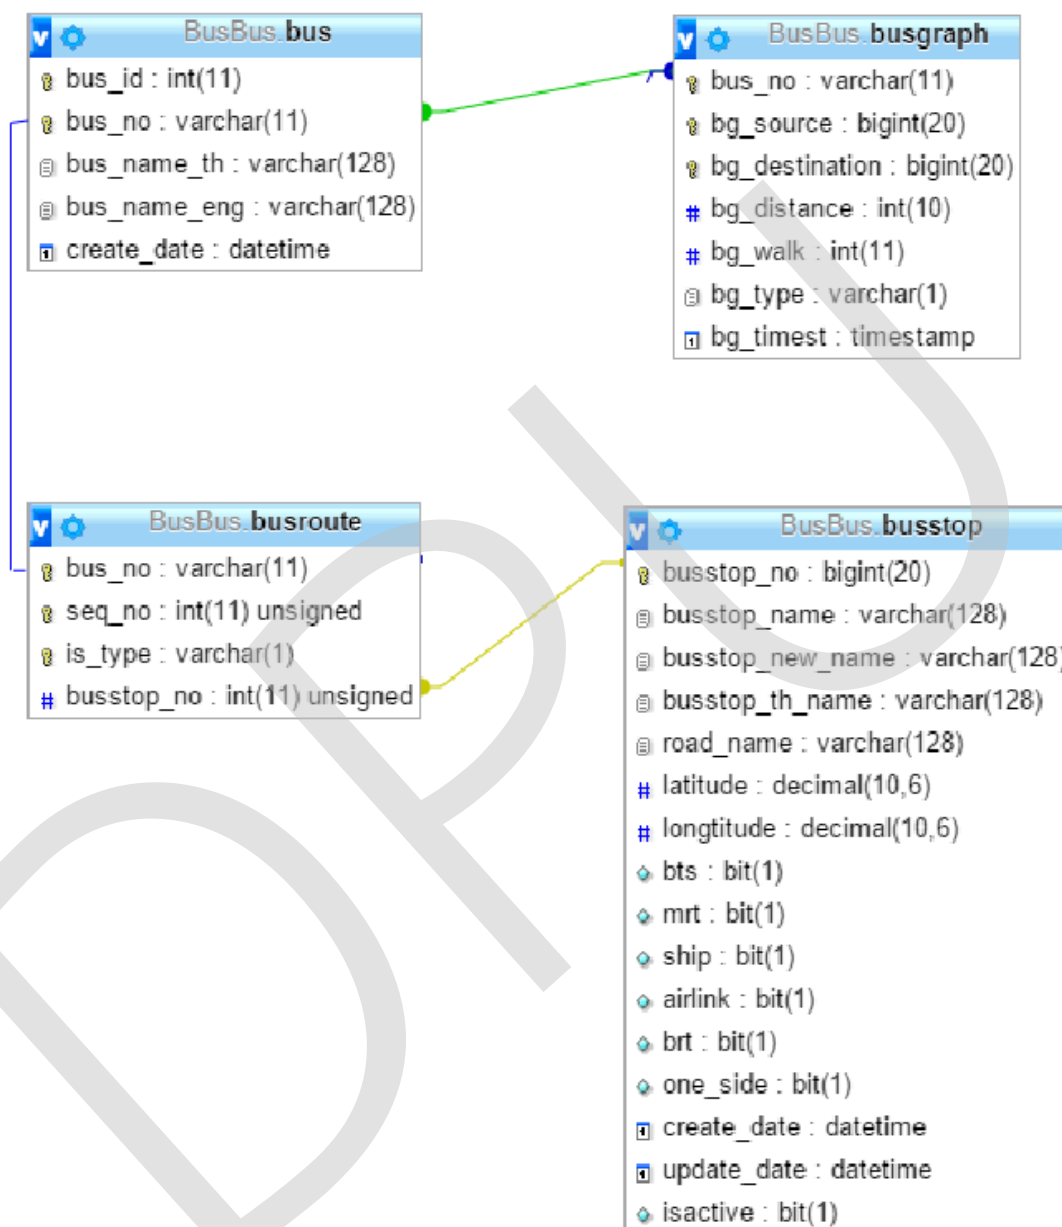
BusBus.bus
bus_id : int(11)
bus_no : varchar(11)
bus_name_th : varchar(128)
bus_name_eng : varchar(128)
create_date : datetime

BusBus.busgraph
bus_no : varchar(11)
bg_source : bigint(20)
bg_destination : bigint(20)
bg_distance : int(10)
bg_walk : int(11)
bg_type : varchar(1)
bg_timest : timestamp

BusBus.busroute
bus_no : varchar(11)
seq_no : int(11) unsigned
is_type : varchar(1)
busstop_no : int(11) unsigned

BusBus.busstop
busstop_no : bigint(20)
busstop_name : varchar(128)
busstop_new_name : varchar(128)
busstop_th_name : varchar(128)
road_name : varchar(128)
latitude : decimal(10,6)
longtitude : decimal(10,6)
bts : bit(1)
mrt : bit(1)
ship : bit(1)
airlink : bit(1)
brt : bit(1)
one_side : bit(1)
create_date : datetime
update_date : datetime
isactive : bit(1)

DPU